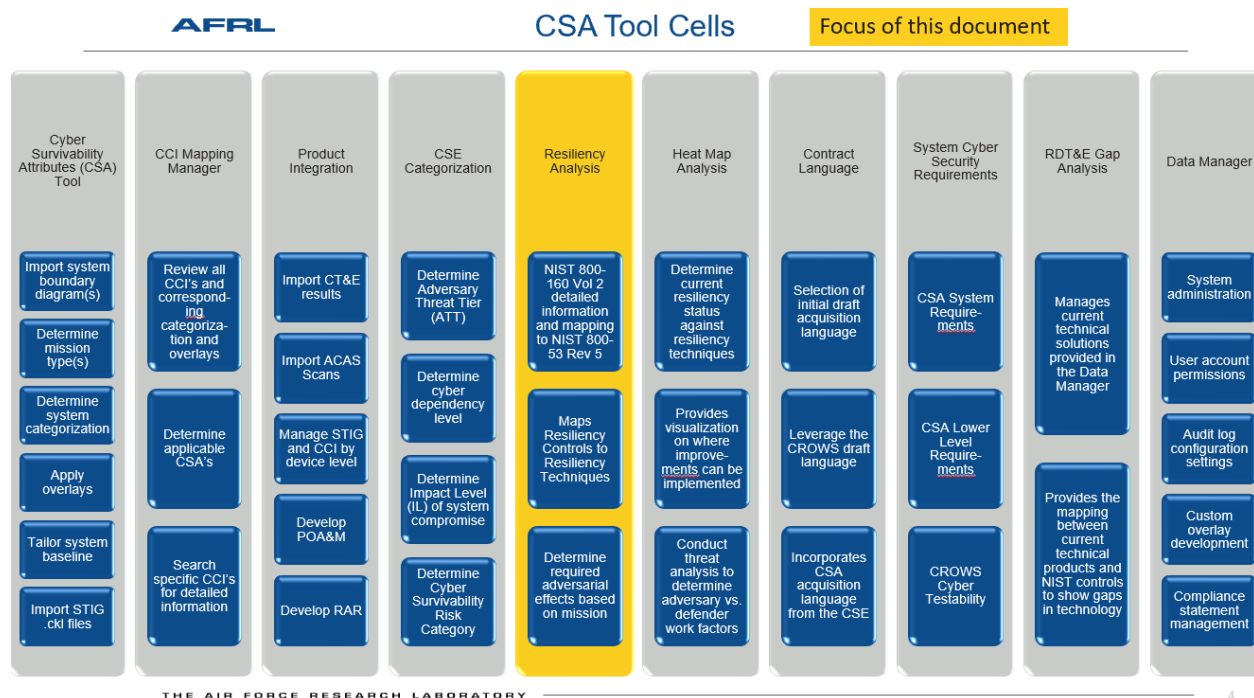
AFRL

CSA Tool Cells

Focus of this document

Cyber Survivability Attributes (CSA) Tool

Import system boundary diagram(s)

Determine mission type(s)

Determine system categorization

Apply overlays

Tailor system baseline

Import STIG .ckl files

CCI Mapping Manager

Review all CCI's and corresponding categorization and overlays

Determine applicable CSA's

Search specific CCI's for detailed information

Product Integration

Import CT&E results

Import ACAS Scans

Manage STIG and CCI by device level

Develop POA&M

Develop RAR

CSE Categorization

Determine Adversary Threat Tier (ATT)

Determine cyber dependency level

Determine Impact Level (IL) of system compromise

Determine Cyber Survivability Risk Category

Resiliency Analysis

NIST 800-160 Vol 2 detailed information and mapping to NIST 800-53 Rev 5

Maps Resiliency Controls to Resiliency Techniques

Determine required adversarial effects based on mission

Heat Map Analysis

Determine current resiliency status against resiliency techniques

Provides visualization on where improvements can be implemented

Conduct threat analysis to determine adversary vs. defender work factors

Contract Language

Selection of initial draft acquisition language

Leverage the CROWS draft language

Incorporates CSA acquisition language from the CSE

System Cyber Security Requirements

CSA System Requirements

CSA Lower Level Requirements

CROWS Cyber Testability

RDT&E Gap Analysis

Manages current technical solutions provided in the Data Manager

Provides the mapping between current technical products and NIST controls to show gaps in technology

Data Manager

System administration

User account permissions

Audit log configuration settings

Custom overlay development

Compliance statement management

THE AIR FORCE RESEARCH LABORATORY

4